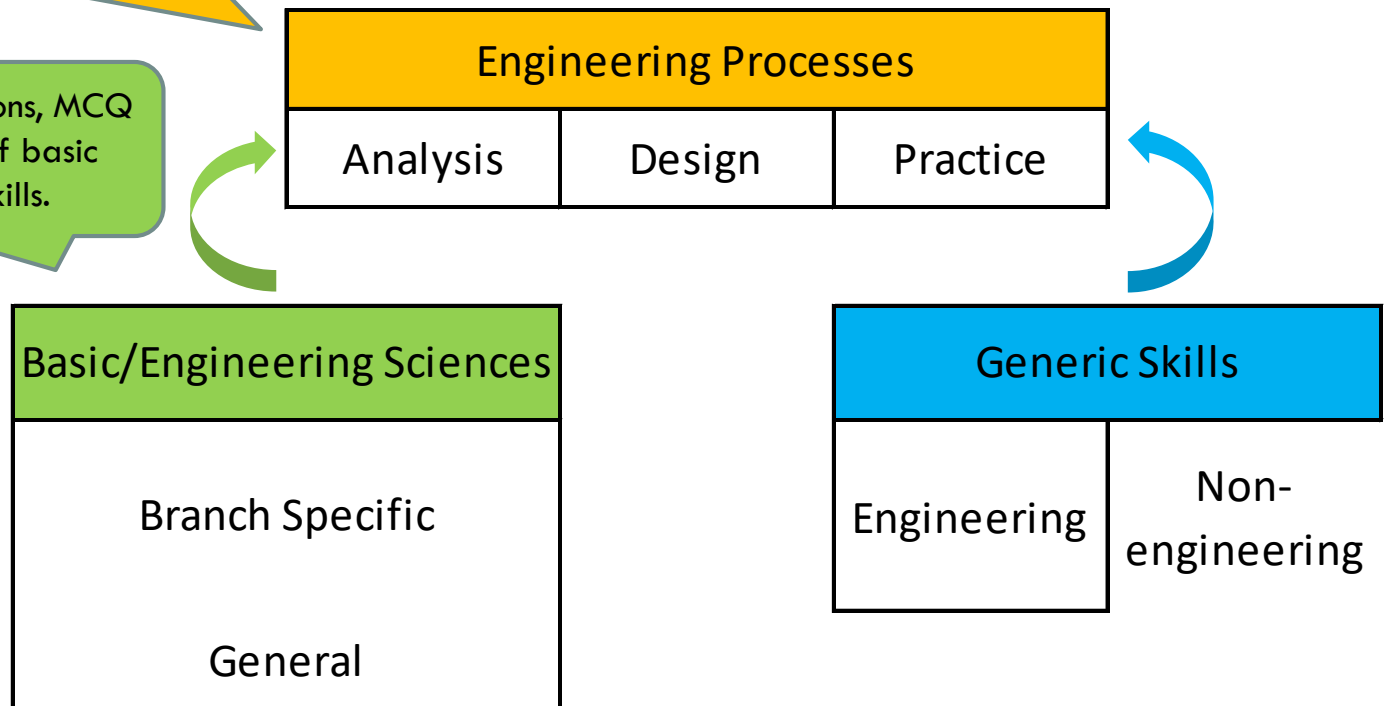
ons, MCQ
f basic
kills.

Engineering Processes

| Analysis | Design | Practice |
|---|---|---|

Basic/Engineering Sciences

Branch Specific

General

Generic Skills

| Engineering | Non-engineering |
|---|---|